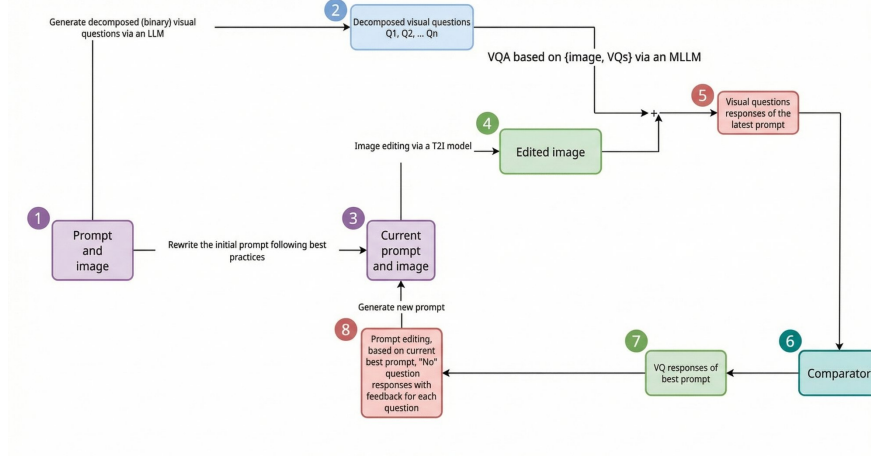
Generate decomposed (binary) visual questions via an LLM

2

Decomposed visual questions Q1, Q2, ... Qn

VQA based on {image, VQs} via an MLLM

5

Visual questions responses of the latest prompt

4

Image editing via a T2I model

Edited image

1

Prompt and image

Rewrite the initial prompt following best practices

3

Current prompt and image

Generate new prompt

8

Prompt editing, based on current best prompt, "No" question responses with feedback for each question

7

VQ responses of best prompt

6

Comparator